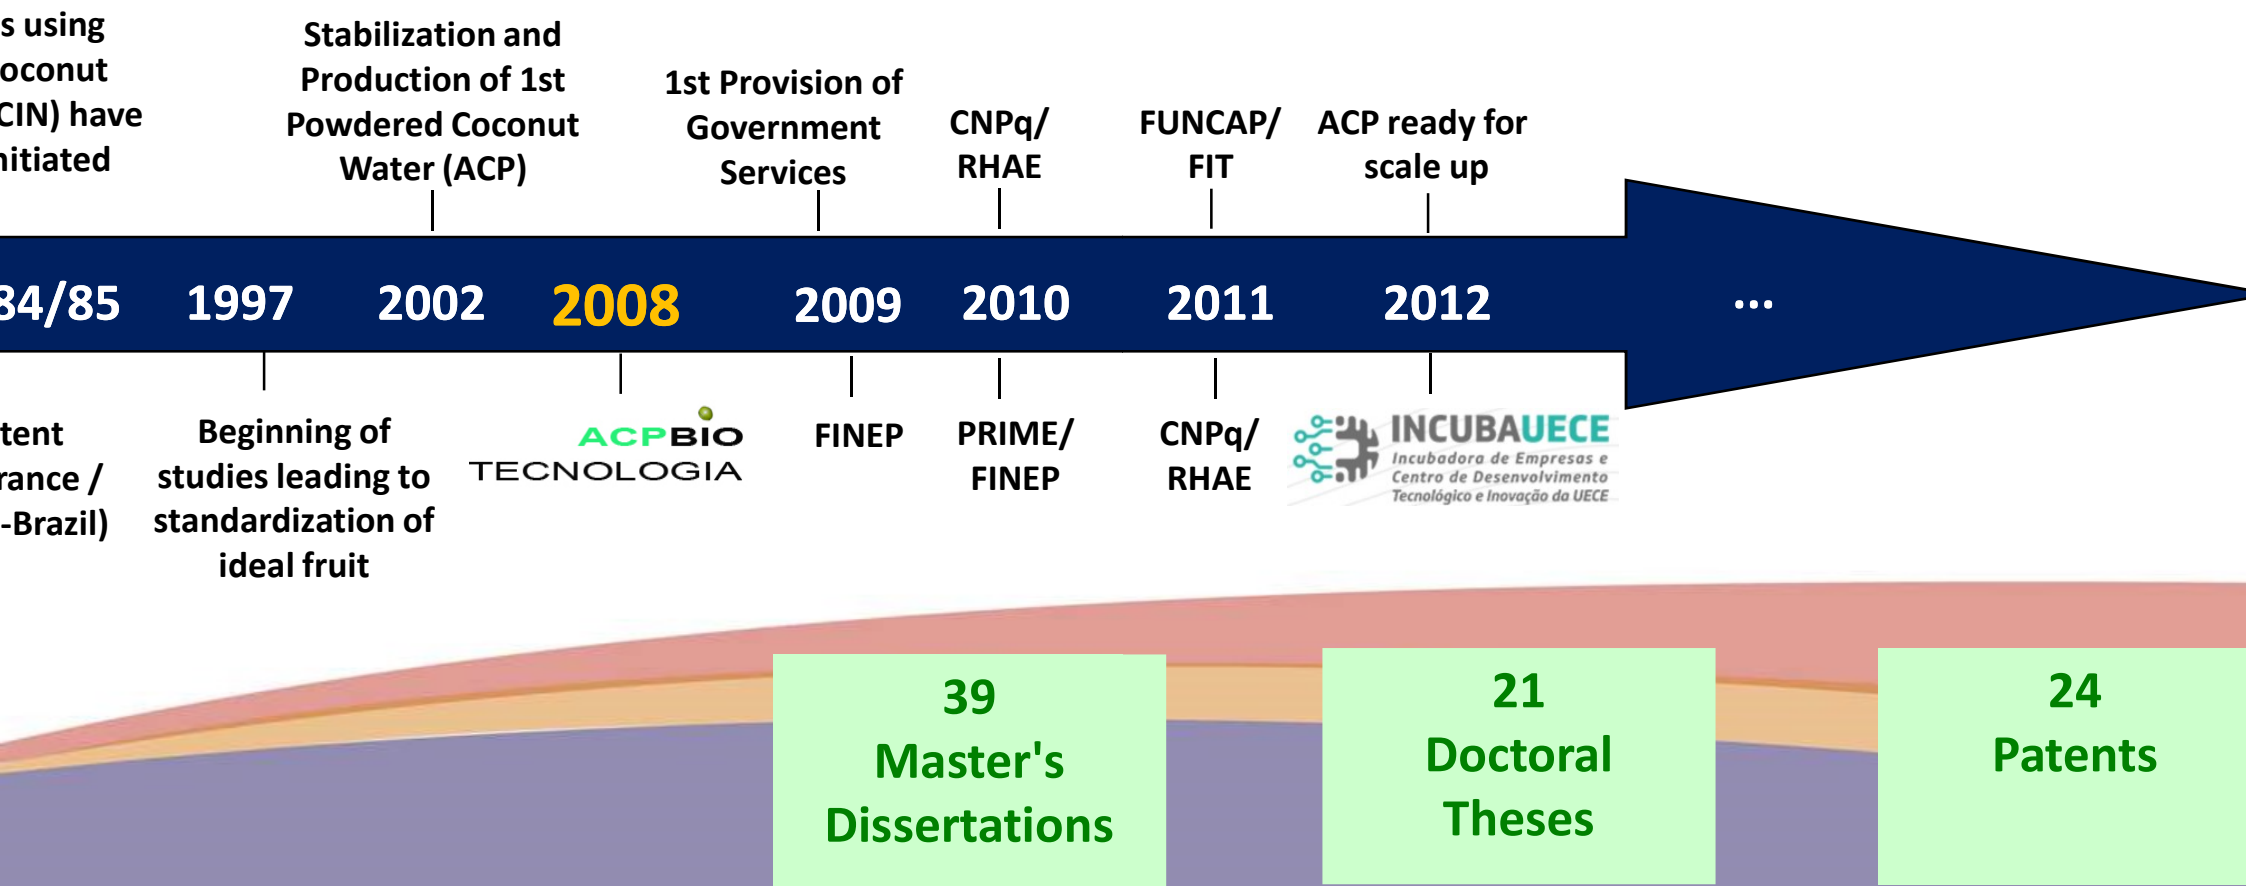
s using oconut CIN) have nitiated

Stabilization and Production of 1st Powdered Coconut Water (ACP)

1st Provision of Government Services

CNPq/ RHAE

FUNCAP/ FIT

ACP ready for scale up

34/85 1997 2002 2008 2009 2010 2011 2012 ...

tent rance / -Brazil)

Beginning of studies leading to standardization of ideal fruit

ACPBIO TECNOLOGIA

FINEP

PRIME/ FINEP

CNPq/ RHAE

INCUBAUECE
Incubadora de Empresas e Centro de Desenvolvimento Tecnológico e Inovação da UECE

39 Master's Dissertations

21 Doctoral Theses

24 Patents